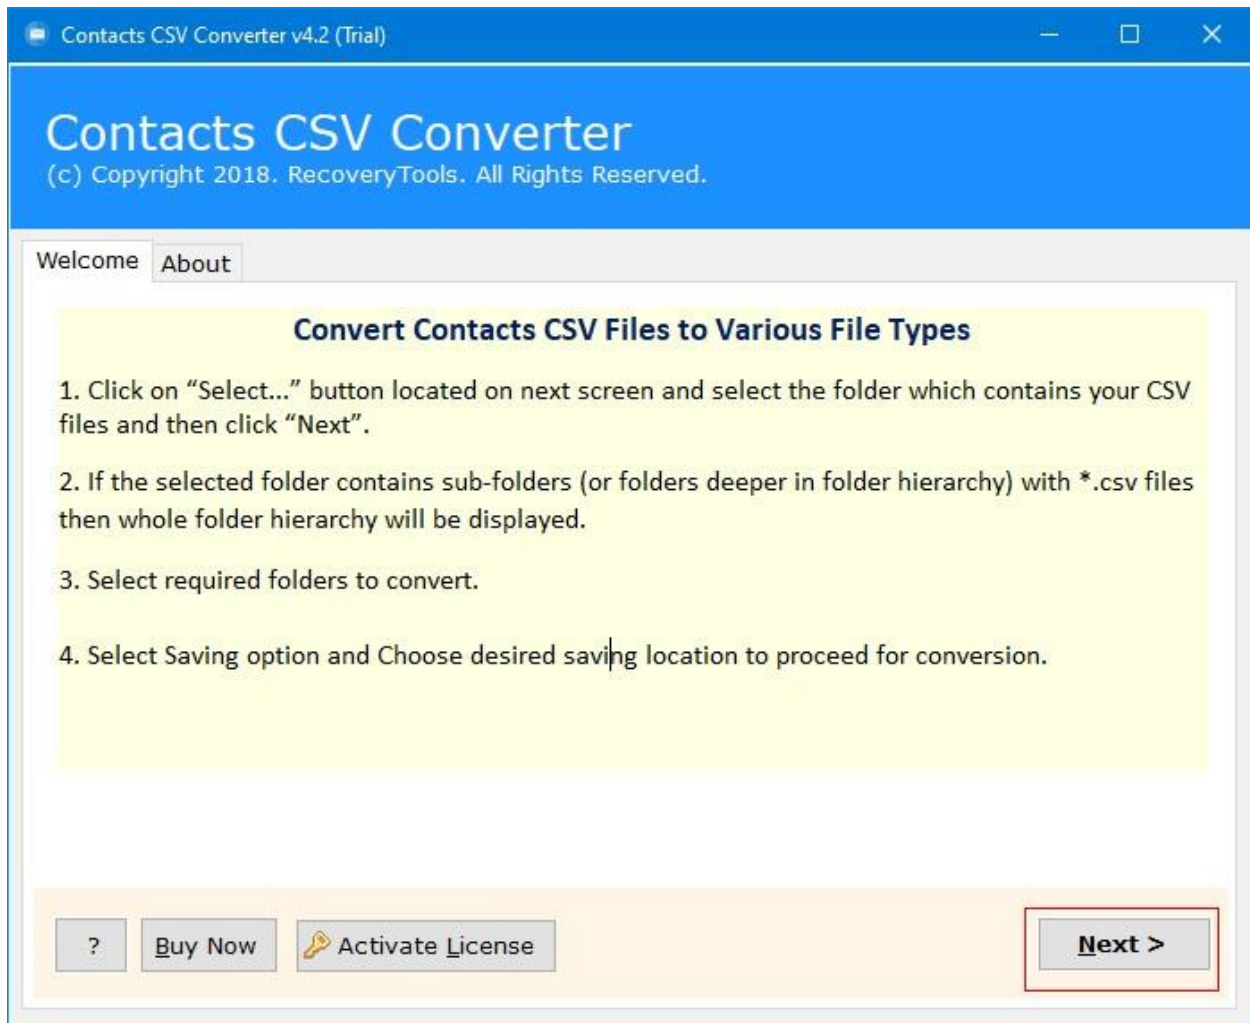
Contacts CSV Converter v4.2 (Trial)

Contacts CSV Converter
(c) Copyright 2018. RecoveryTools. All Rights Reserved.

Welcome
About

Convert Contacts CSV Files to Various File Types

1. Click on “Select...” button located on next screen and select the folder which contains your CSV files and then click “Next”.

2. If the selected folder contains sub-folders (or folders deeper in folder hierarchy) with *.csv files then whole folder hierarchy will be displayed.

3. Select required folders to convert.

4. Select Saving option and Choose desired saving location to proceed for conversion.

?
Buy Now
Activate License
Next >